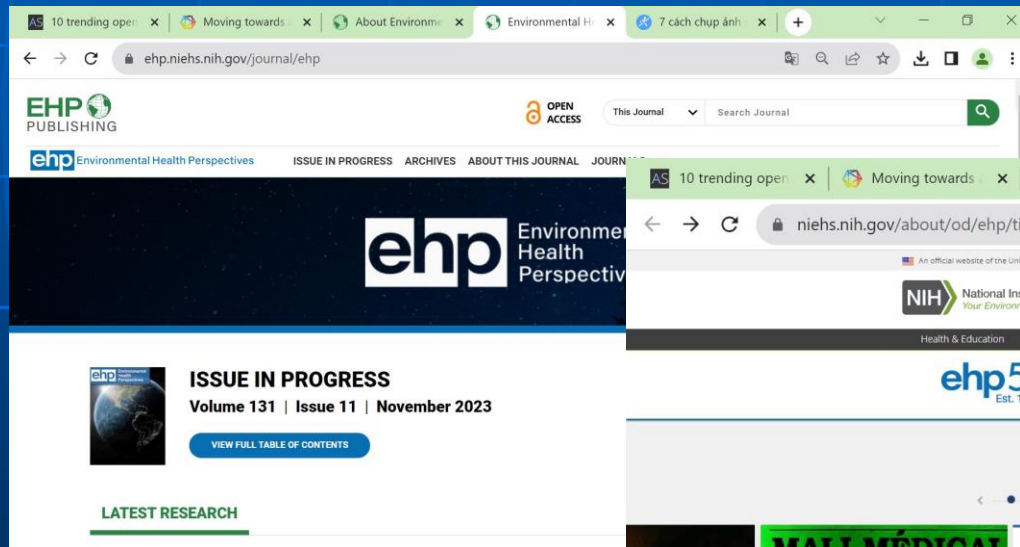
AS 10 trending open × Moving towards × About Environme × Environmental H × 7 cách chụp ảnh × +

ehp.niehs.nih.gov/journal/ehp

EHP PUBLISHING

OPEN ACCESS

This Journal

Search Journal

ehp Environmental Health Perspectives

ISSUE IN PROGRESS ARCHIVES ABOUT THIS JOURNAL JOURN

ehp Environmen Health Perspectiv

ehp Environmental Health Perspectives

ISSUE IN PROGRESS

Volume 131 | Issue 11 | November 2023

VIEW FULL TABLE OF CONTENTS

LATEST RESEARCH

AS 10 trending open × Moving towards ×

niehs.nih.gov/about/od/ehp/ti

An official website of the Uni

NIH National Ins Your Environm

Health & Education

ehp5 Est. 1

MALI MÉDICAL